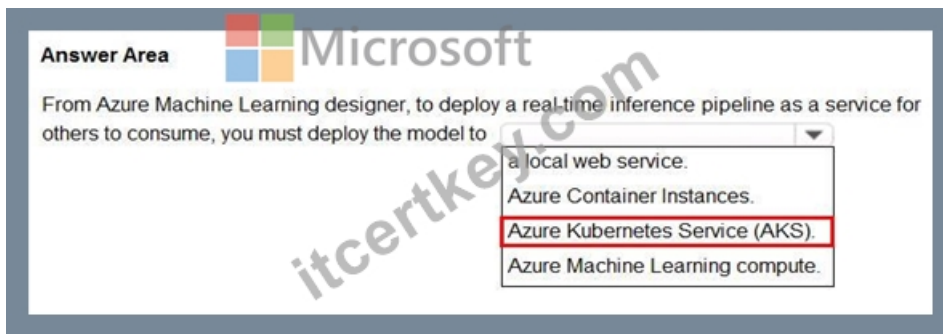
Answer Area

Microsoft

From Azure Machine Learning designer, to deploy a real-time inference pipeline as a service for others to consume, you must deploy the model to

a local web service.
Azure Container Instances.
Azure Kubernetes Service (AKS).
Azure Machine Learning compute.

itcertkey.com